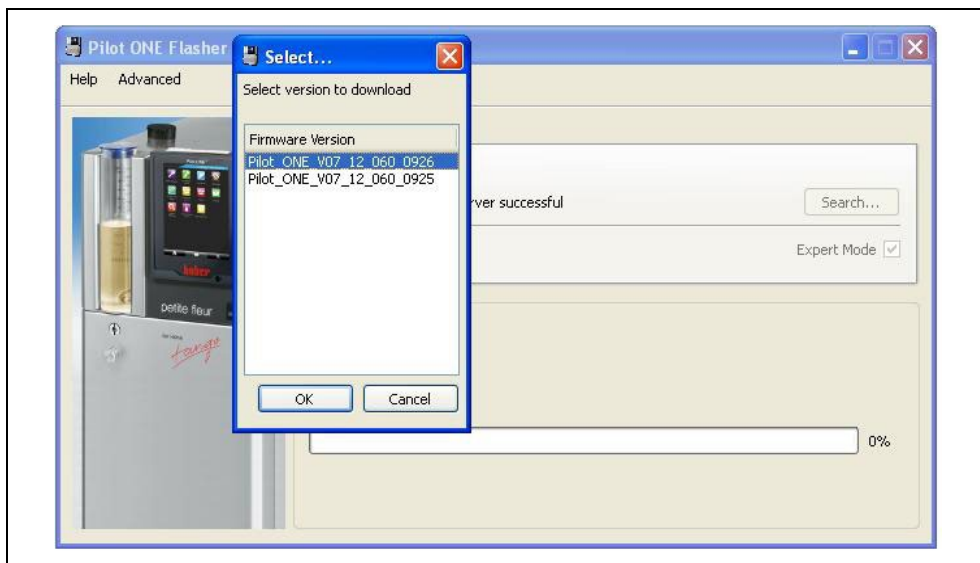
Pilot ONE Flasher

Help Advanced

Select...

Select version to download

Firmware Version

Pilot_ONE_V07_12_060_0926

Pilot_ONE_V07_12_060_0925

OK Cancel

rver successful

Search...

Expert Mode

0%

petite fleur

huber